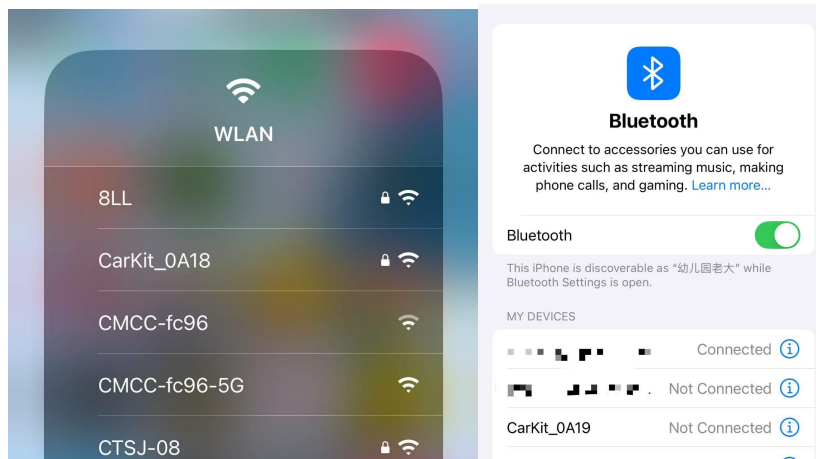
WLAN

8LL

CarKit_0A18

CMCC-fc96

CMCC-fc96-5G

CTSJ-08

Bluetooth

Connect to accessories you can use for activities such as streaming music, making phone calls, and gaming. Learn more...

Bluetooth

This iPhone is discoverable as "幼儿园老大" while Bluetooth Settings is open.

MY DEVICES

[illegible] Connected

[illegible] Not Connected

CarKit_0A19 Not Connected